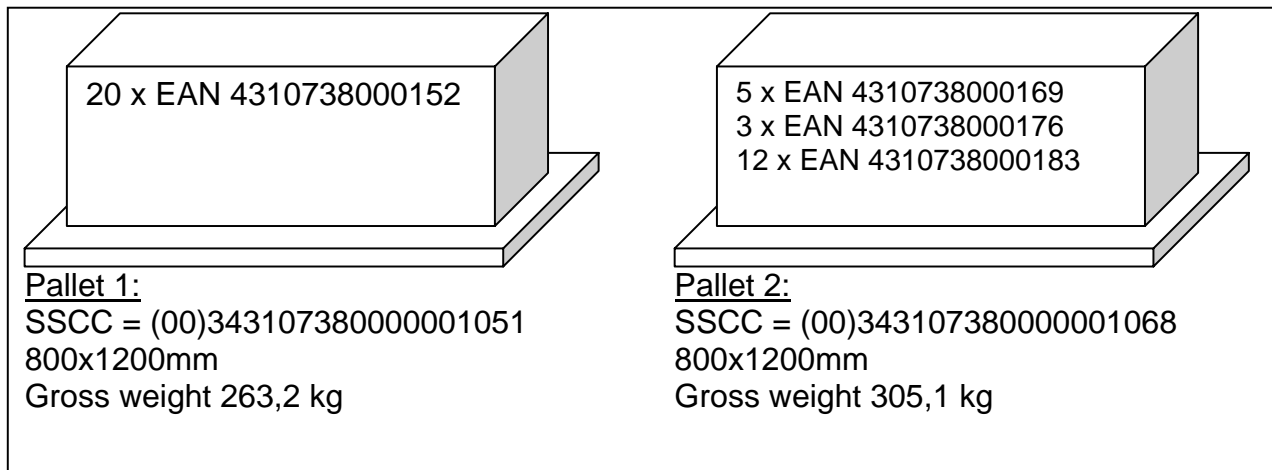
20 x EAN 4310738000152

5 x EAN 4310738000169
3 x EAN 4310738000176
12 x EAN 4310738000183

Pallet 1:
SSCC = (00)343107380000001051
800x1200mm
Gross weight 263,2 kg

Pallet 2:
SSCC = (00)343107380000001068
800x1200mm
Gross weight 305,1 kg